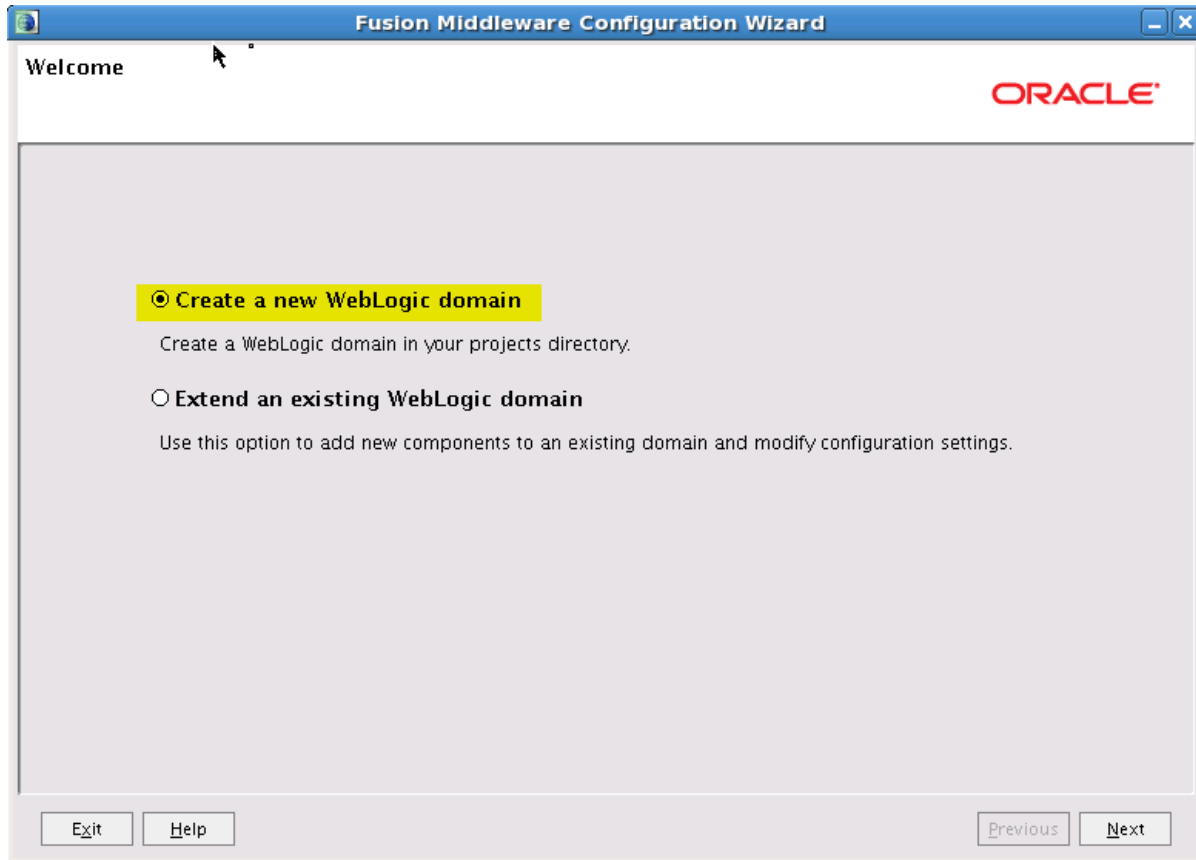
Fusion Middleware Configuration Wizard

Welcome

ORACLE

Create a new WebLogic domain

Create a WebLogic domain in your projects directory.

Extend an existing WebLogic domain

Use this option to add new components to an existing domain and modify configuration settings.

Exit Help Previous Next